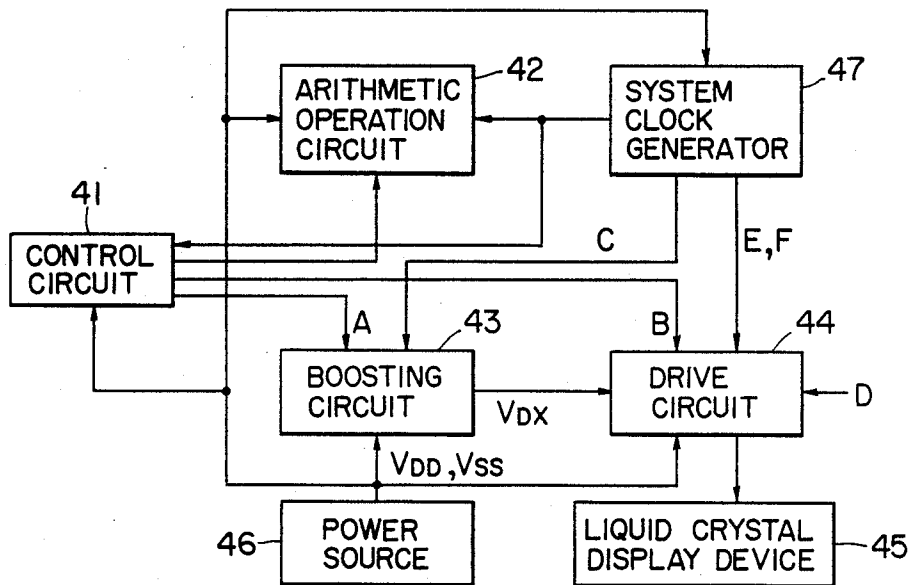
ARITHMETIC OPERATION CIRCUIT

42

SYSTEM CLOCK GENERATOR

47

41

CONTROL CIRCUIT

C

E,F

A

43

B

44

BOOSTING CIRCUIT

$V_{DX}$

DRIVE CIRCUIT

D

$V_{DD}, V_{SS}$

46

POWER SOURCE

LIQUID CRYSTAL DISPLAY DEVICE

45